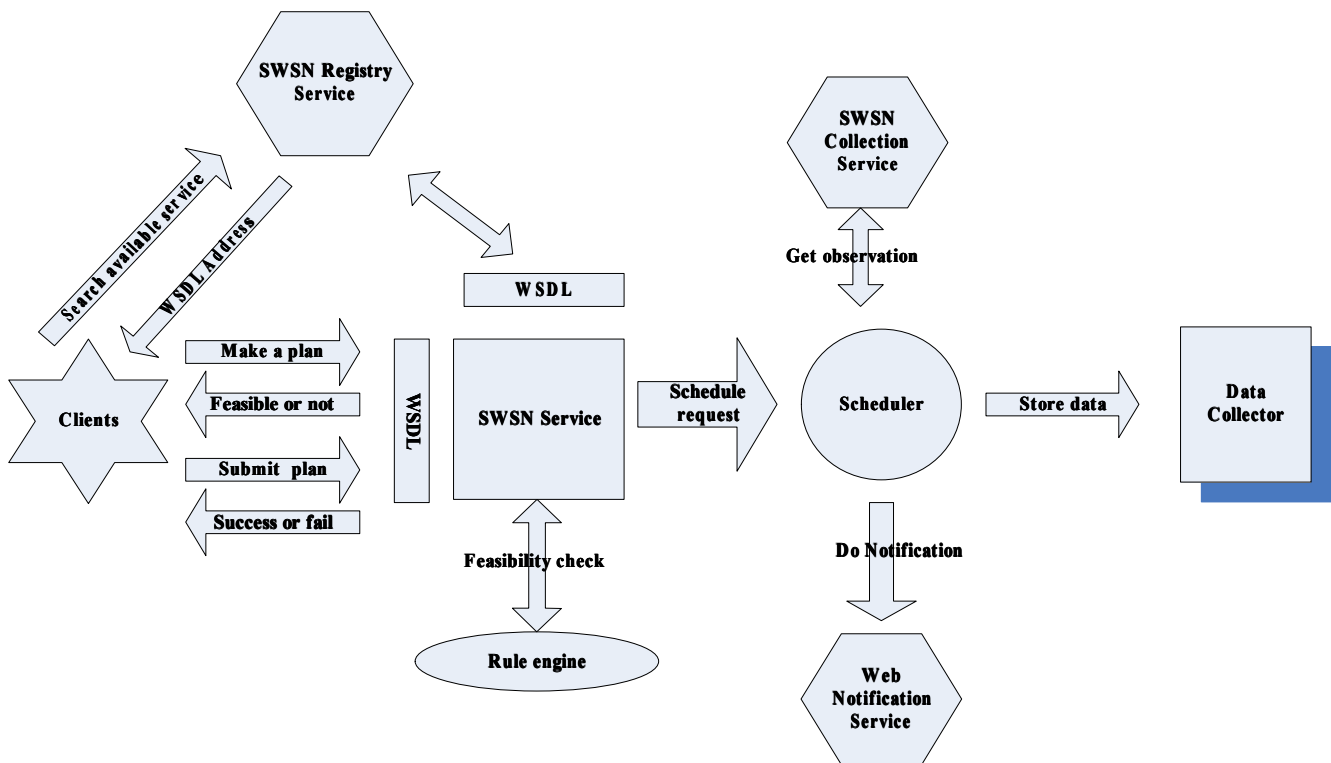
SWSN Registry Service

Search available service

WSDL Address

WSDL

SWSN Collection Service

Get observation

Clients

Make a plan

Feasible or not

Submit plan

Success or fail

WSDL

SWSN Service

Schedule request

Scheduler

Store data

Data Collector

Feasibility check

Rule engine

Do Notification

Web Notification Service